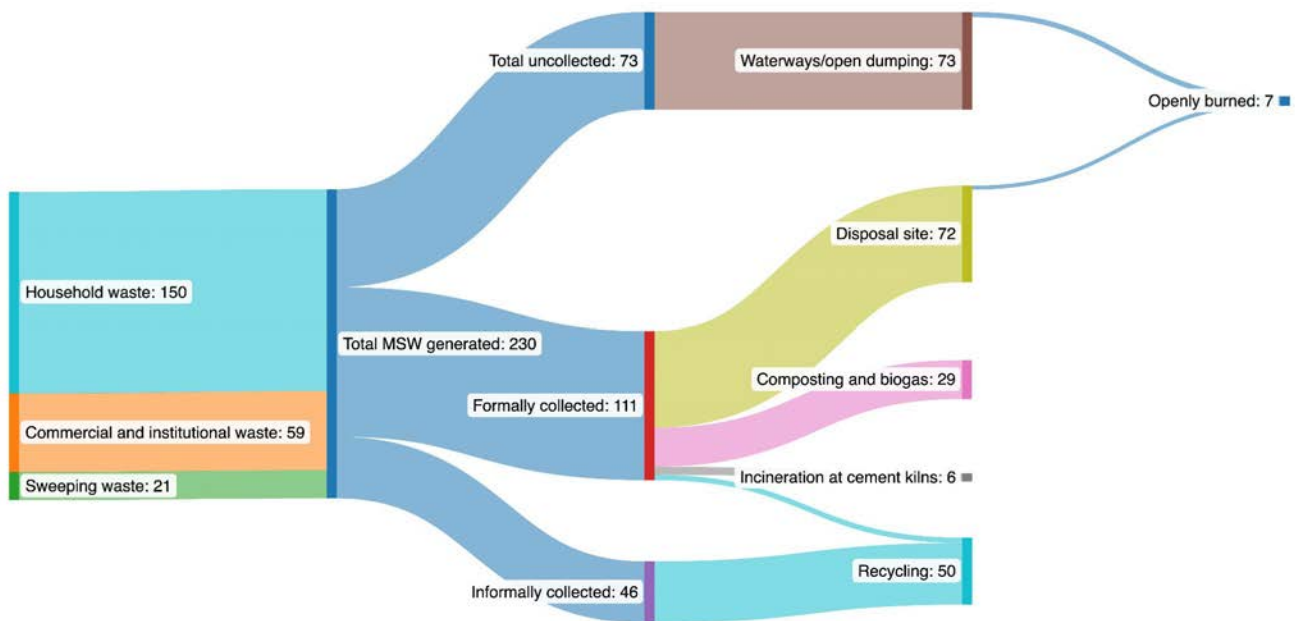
Total uncollected: 73

Waterways/open dumping: 73

Openly burned: 7

Household waste: 150

Commercial and institutional waste: 59

Sweeping waste: 21

Total MSW generated: 230

Disposal site: 72

Composting and biogas: 29

Formally collected: 111

Incineration at cement kilns: 6

Recycling: 50

Informally collected: 46